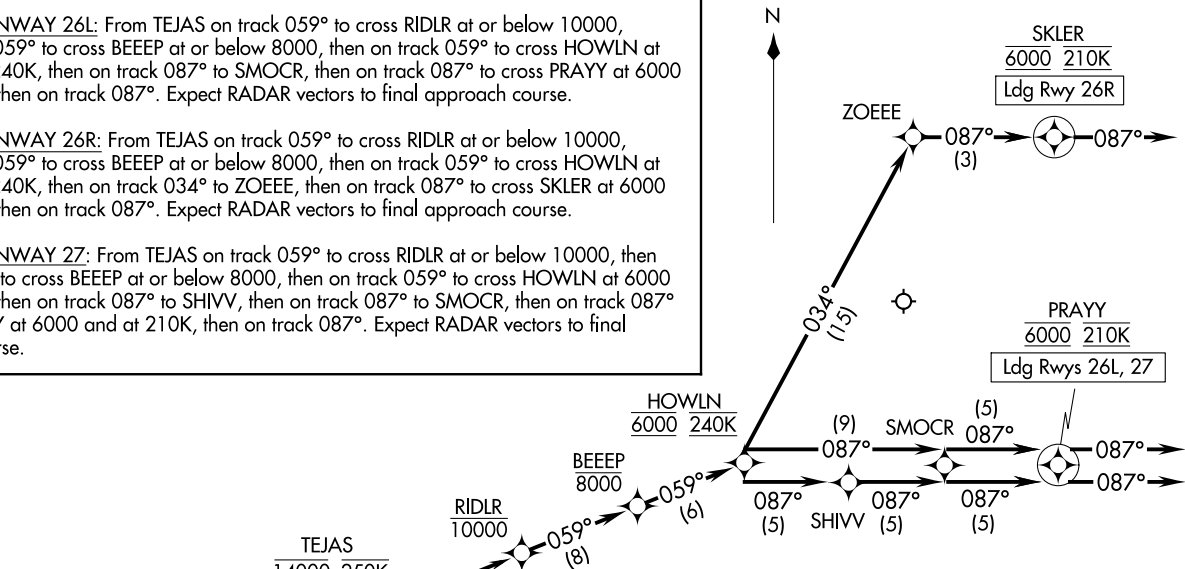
NWAY 26L: From TEJAS on track 059° to cross RIDLR at or below 10000, 059° to cross BEEEP at or below 8000, then on track 059° to cross HOWLN at 40K, then on track 087° to SMOCR, then on track 087° to cross PRAYY at 6000 hen on track 087°. Expect RADAR vectors to final approach course.

NWAY 26R: From TEJAS on track 059° to cross RIDLR at or below 10000, 059° to cross BEEEP at or below 8000, then on track 059° to cross HOWLN at 40K, then on track 034° to ZOEEE, then on track 087° to cross SKLER at 6000 hen on track 087°. Expect RADAR vectors to final approach course.

NWAY 27: From TEJAS on track 059° to cross RIDLR at or below 10000, then to cross BEEEP at or below 8000, then on track 059° to cross HOWLN at 6000 hen on track 087° to SHIVV, then on track 087° to SMOCR, then on track 087° Y at 6000 and at 210K, then on track 087°. Expect RADAR vectors to final rse.

N

SKLER
6000 210K
Ldg Rwy 26R

ZOEEE
087°
(3)
087°

034°
(15)

PRAYY
6000 210K
Ldg Rwys 26L, 27

HOWLN
6000 240K

(9)
087°
SMOCR
(5)
087°
087°
087°

BEEEP
8000
059°
(6)

087°
(5)
SHIVV
087°
(5)
087°
(5)

RIDLR
10000
059°
(8)

TEJAS
14000 250K